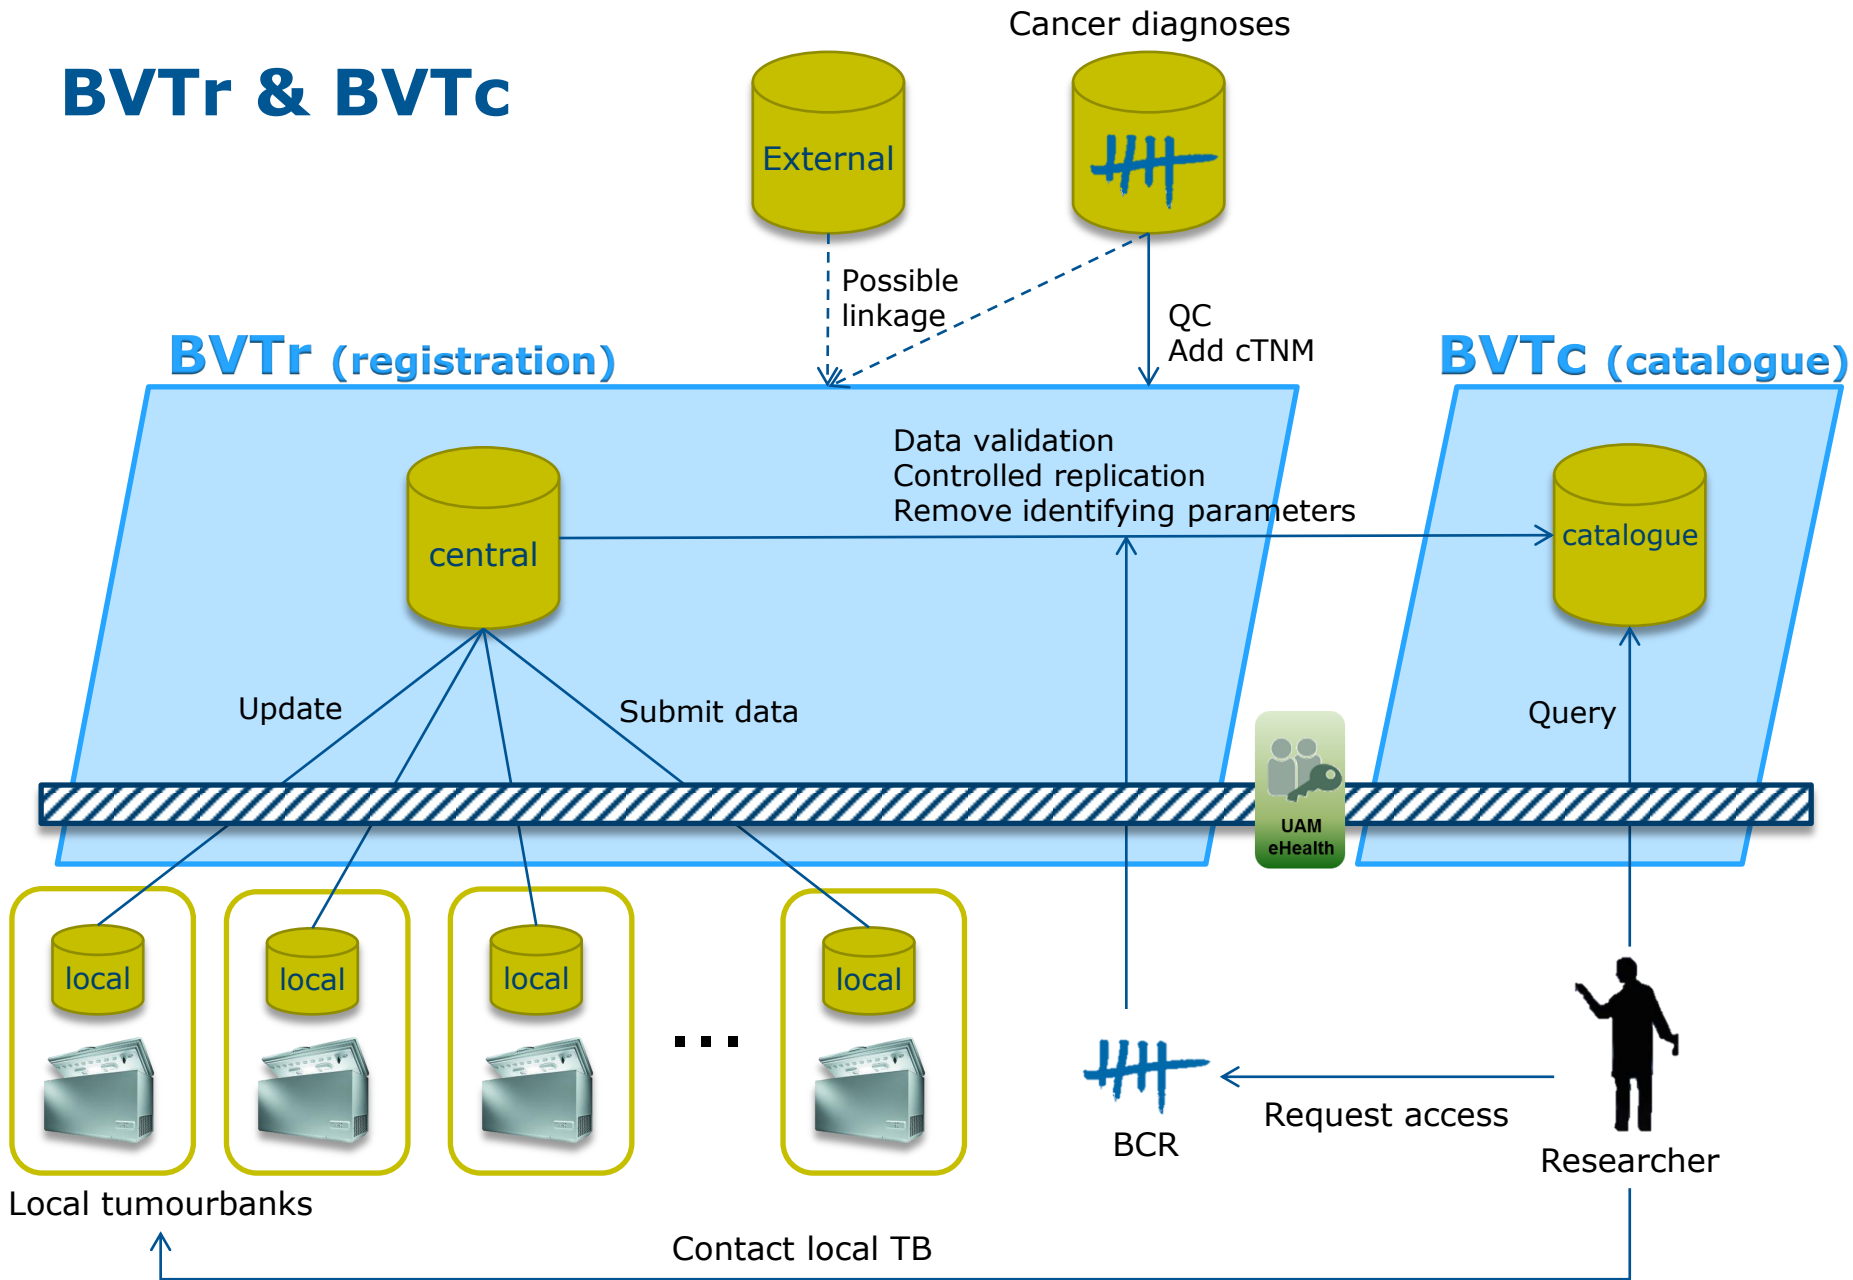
BVTr & BVTc

Cancer diagnoses

External

Possible linkage

QC
Add cTNM

BVTr (registration)

BVTc (catalogue)

central

Data validation
Controlled replication
Remove identifying parameters

catalogue

Update

Submit data

Query

UAM
eHealth

local

local

local

...

local

BCR

Request access

Researcher

Local tumourbanks

Contact local TB